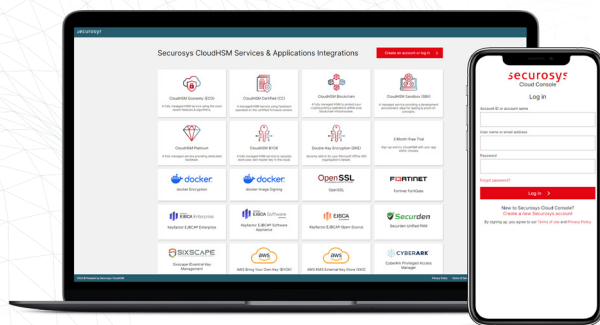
securosys

Securosys CloudHSM Services & Applications Integrations

Create an account or log in

CloudHSM Economy (ECO)

CloudHSM Certified (CC)

CloudHSM Blockchain

CloudHSM Sandbox (SBX)

CloudHSM Platinum

CloudHSM BYOK

Double Key Encryption (DKE)

3 Month Free Trial

docker

Docker Encryption

docker

Docker Image Signing

OpenSSL

OpenSSL

FORTINET

Fortinet FortiGate

EJBCA Enterprise

Keyfactor EJBCA® Enterprise

EJBCA Software

Keyfactor EJBCA® Software Appliance

EJBCA

Keyfactor EJBCA Open Source

Securden

Securden Unified PAM

SIXSCAPE

Sixscape External Key Management

aws

AWS Bring Your Own Key (BYOK)

aws

AWS KMS External Key Store (XKS)

CYBERARK

CyberArk Privileged Access Manager

Privacy Policy

Terms of Use

securosys
Cloud Console

Log in

Account ID or account name

User name or email address

Password

Forgot password?

Log in

New to Securosys Cloud Console?
Create a new Securosys account

By signing up, you agree to our Terms of use and Privacy Policy